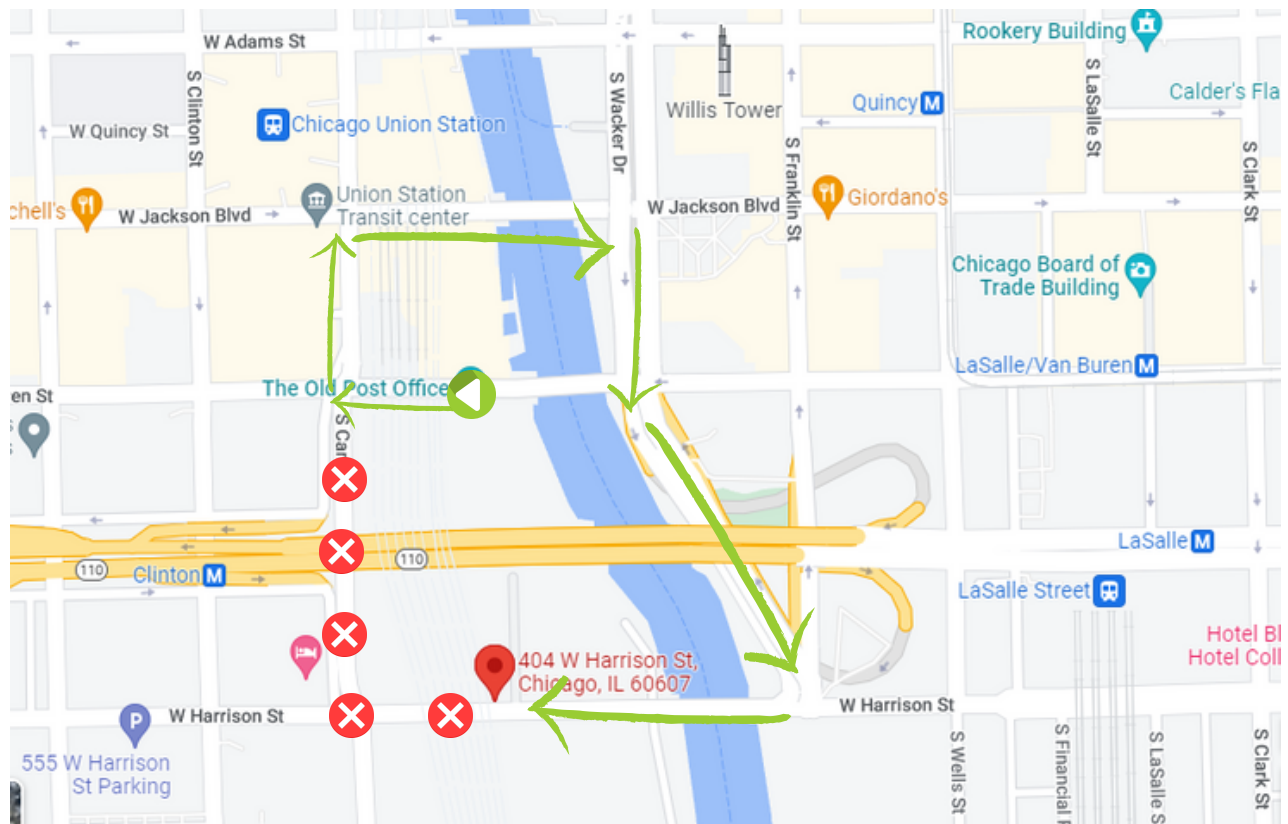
W Adams St
Rookery Building
S Clinton St
S Wacker Dr
Willis Tower
Quincy
S LaSalle St
Calder's Fla
W Quincy St
Chicago Union Station
S Franklin St
S Clark St
chell's
W Jackson Blvd
Union Station Transit center
W Jackson Blvd
Giordano's
Chicago Board of Trade Building
LaSalle/Van Buren
en St
The Old Post Office
S Ca
110
110
LaSalle
Clinton
LaSalle Street
Hotel Bl
Hotel Coll
404 W Harrison St, Chicago, IL 60607
W Harrison St
W Harrison St
555 W Harrison St Parking
S Wells St
S Financial
S LaSalle St
S Clark St